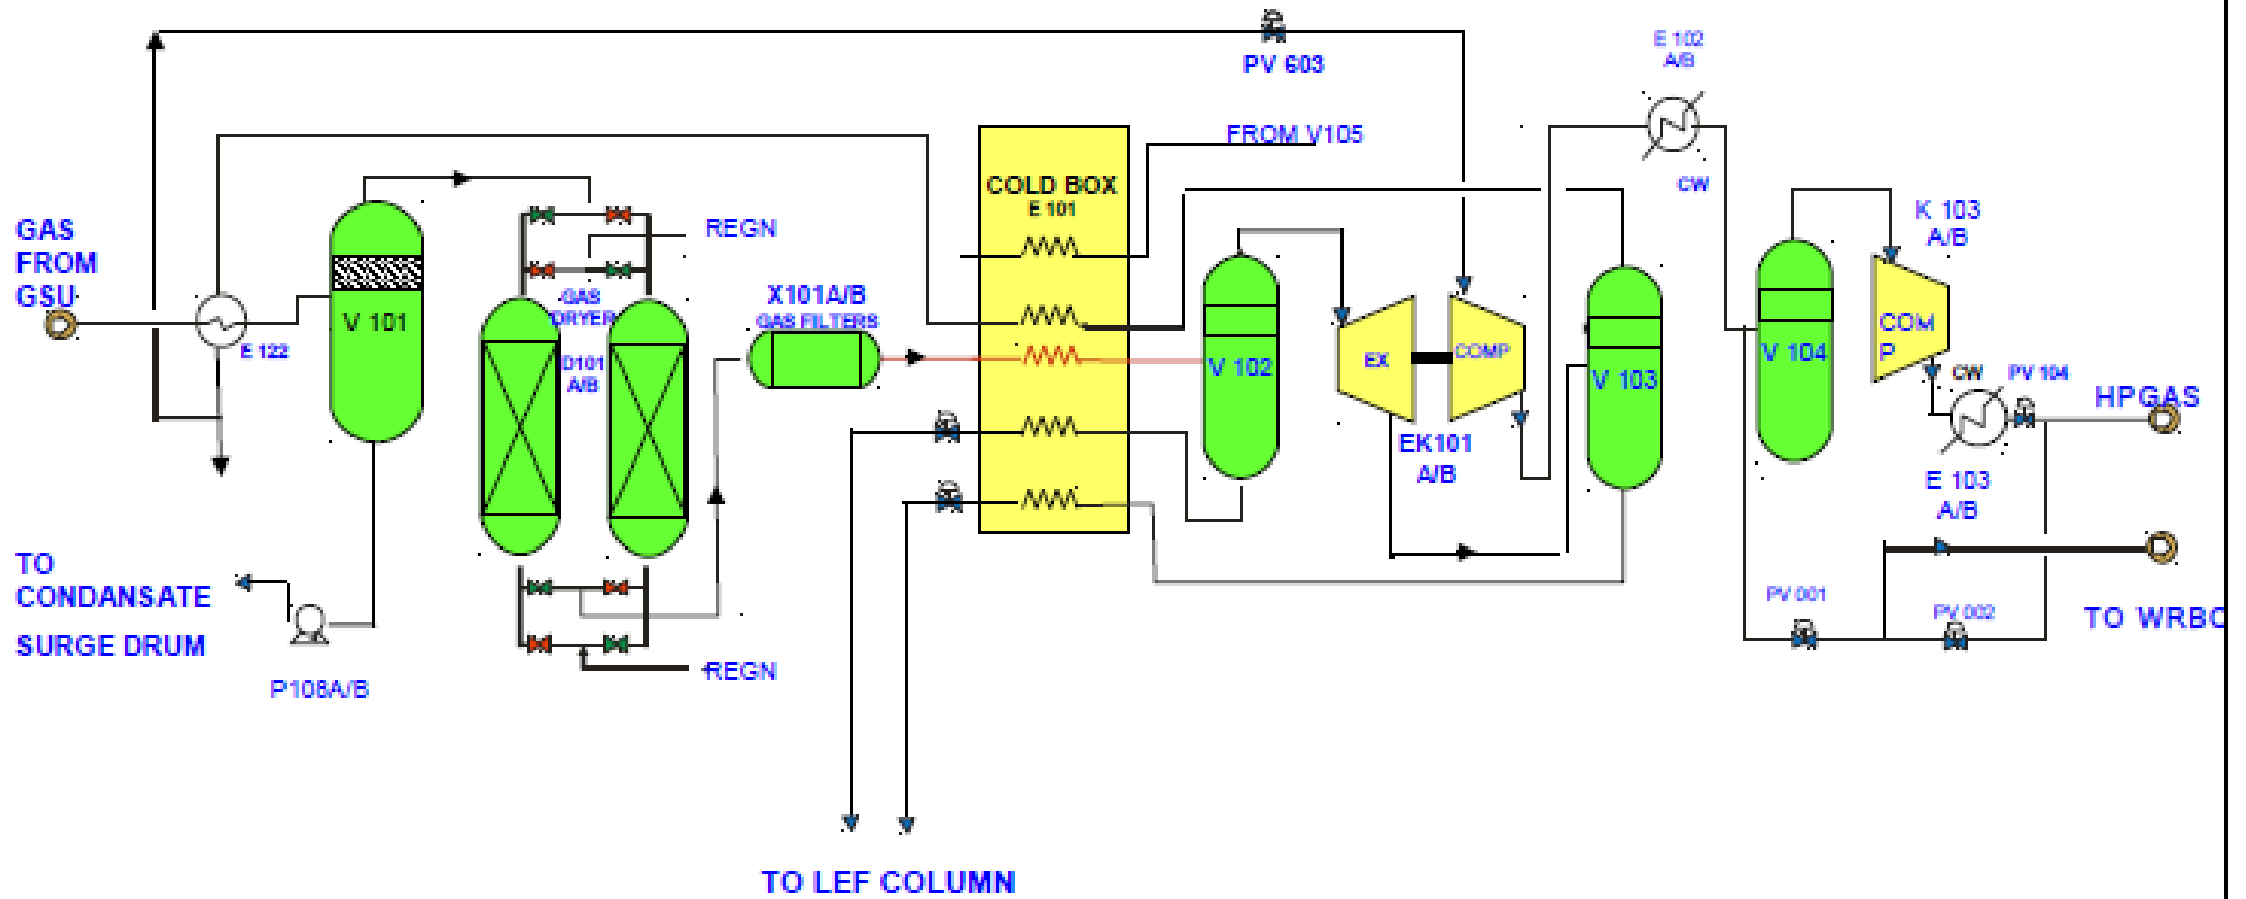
PV 603

E 102 A/B

FROM V105

CW

GAS FROM GSU

E 122

V 101

REGN

GAS DRYER

D101 A/B

X101A/B GAS FILTERS

COLD BOX E 101

V 102

EX

COMP

EK101 A/B

V 103

V 104

K 103 A/B

COM P

CW

PV 104

HPGAS

E 103 A/B

TO CONDANSATE SURGE DRUM

P108A/B

REGN

PV 001

PV 002

TO WRBC

TO LEF COLUMN